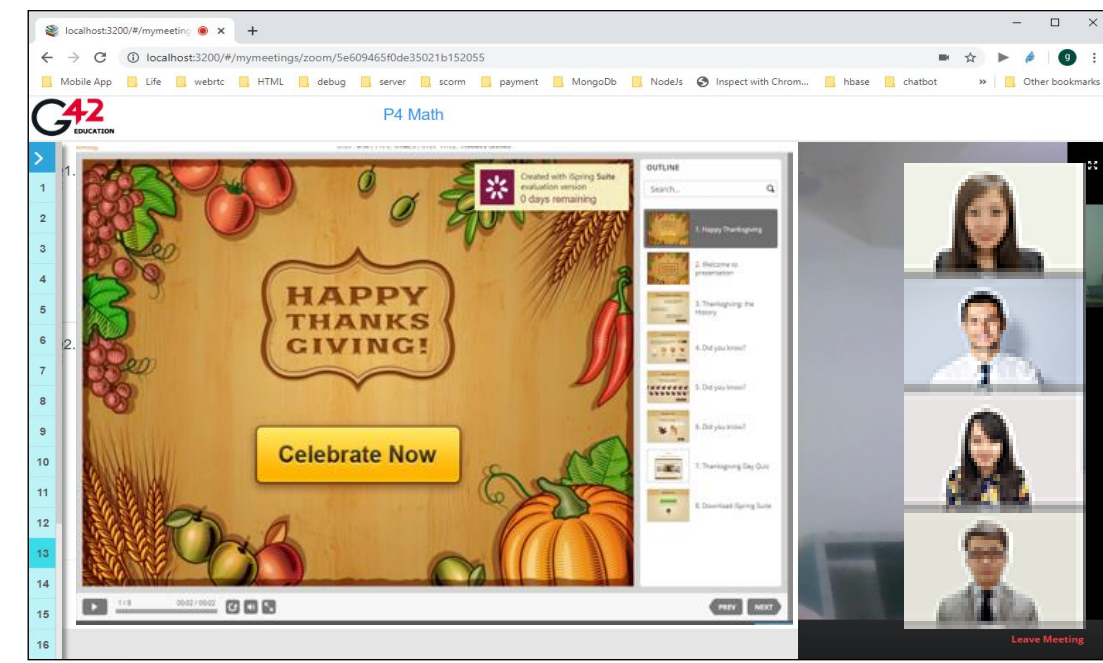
localhost:3200/#/mymeeting ×
+
localhost:3200/#/mymeetings/zoom/5e609465f0de35021b152055
Mobile App Life webrtc HTML debug server scorm payment MongoDb NodeJs Inspect with Chrom... hbase chatbot » Other bookmarks

G42 EDUCATION
P4 Math

1
2
3
4
5
6
7
8
9
10
11
12
13
14
15
16

1.
2.

Created with iSpring Suite evaluation version
0 days remaining

HAPPY THANKS GIVING!

Celebrate Now

OUTLINE
Search...
1. Happy Thanksgiving
2. Welcome to presentation
3. Thanksgiving: the History
4. Did you know?
5. Did you know?
6. Did you know?
7. Thanksgiving Day Quiz
8. Download iSpring Suite

1 / 8
00:02 / 00:02
PREV
NEXT

Leave Meeting